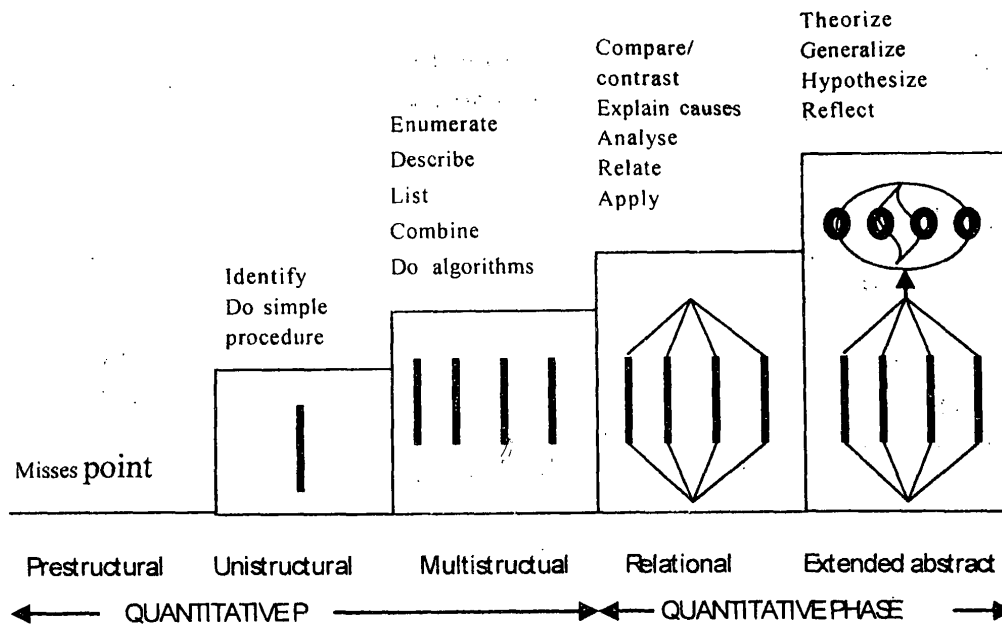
Theorize
Generalize
Hypothesize
Reflect

Compare/
contrast
Explain causes
Analyse
Relate
Apply

Enumerate
Describe
List
Combine
Do algorithms

Identify
Do simple
procedure

Misses point

Prestructural Unistructural Multistructual Relational Extended abstract

QUANTITATIVE P QUANTITATIVE PHASE